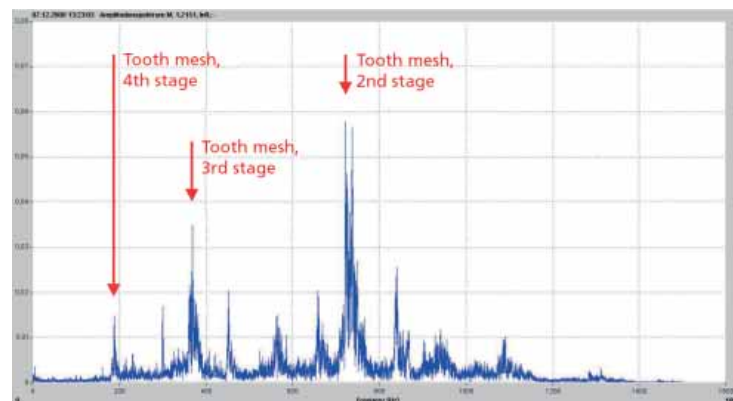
07.12.2006 13:23:03 Amplitudenspektrum M, 1,2151 in/s;

0,08

0,07

0,06

0,05

0,04

0,03

0,02

0,01

0

Tooth mesh, 4th stage

Tooth mesh, 3rd stage

Tooth mesh, 2nd stage

0

200

400

600

800

1000

1200

1400

1600

Frequency [Hz]